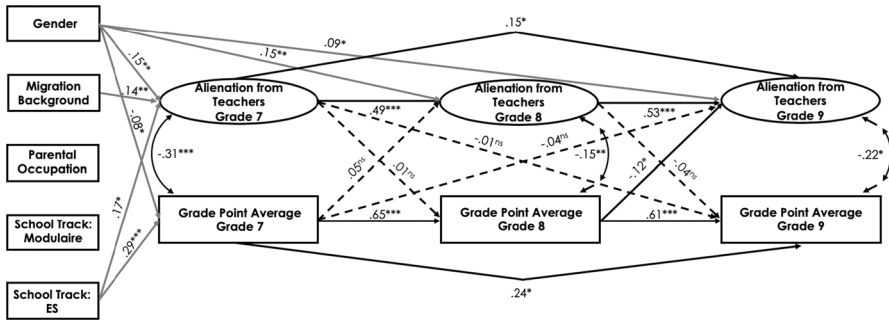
Gender

Migration Background

Parental Occupation

School Track: Modulaire

School Track: ES

.15**

.14**

-.08*

.17*

.29***

.15**

.09*

.15*

Alienation from Teachers Grade 7

Alienation from Teachers Grade 8

Alienation from Teachers Grade 9

.49***

.53***

-.31***

.05ns

.01ns

-.01ns

-.04ns

-.15**

-.12*

-.04ns

-.22*

Grade Point Average Grade 7

Grade Point Average Grade 8

Grade Point Average Grade 9

.65***

.61***

.24*